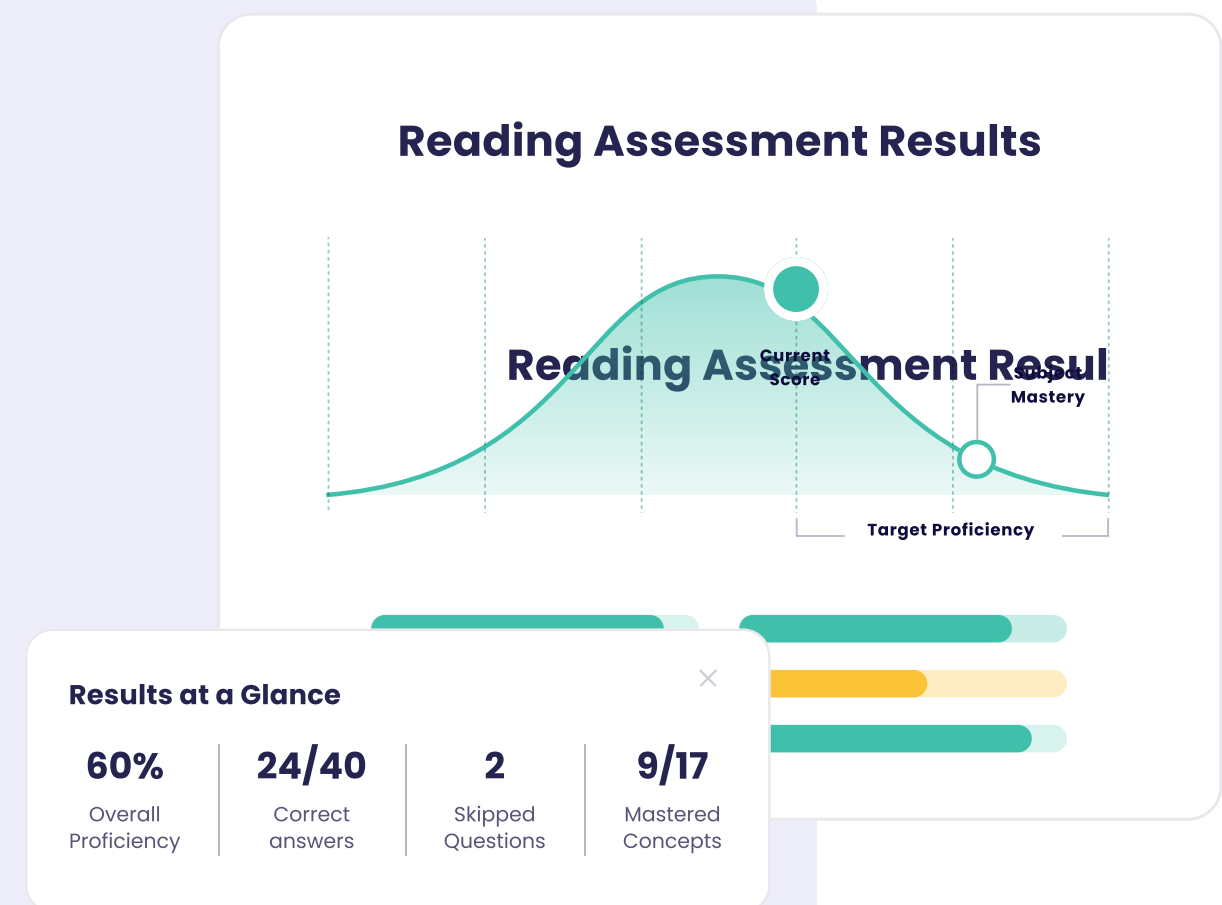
Reading Assessment Results

Reading Assessment Resul

Current Score

Subject Mastery

Target Proficiency

Results at a Glance

×

| 60% | 24/40 | 2 | 9/17 |
|---|---|---|---|
| Overall Proficiency | Correct answers | Skipped Questions | Mastered Concepts |